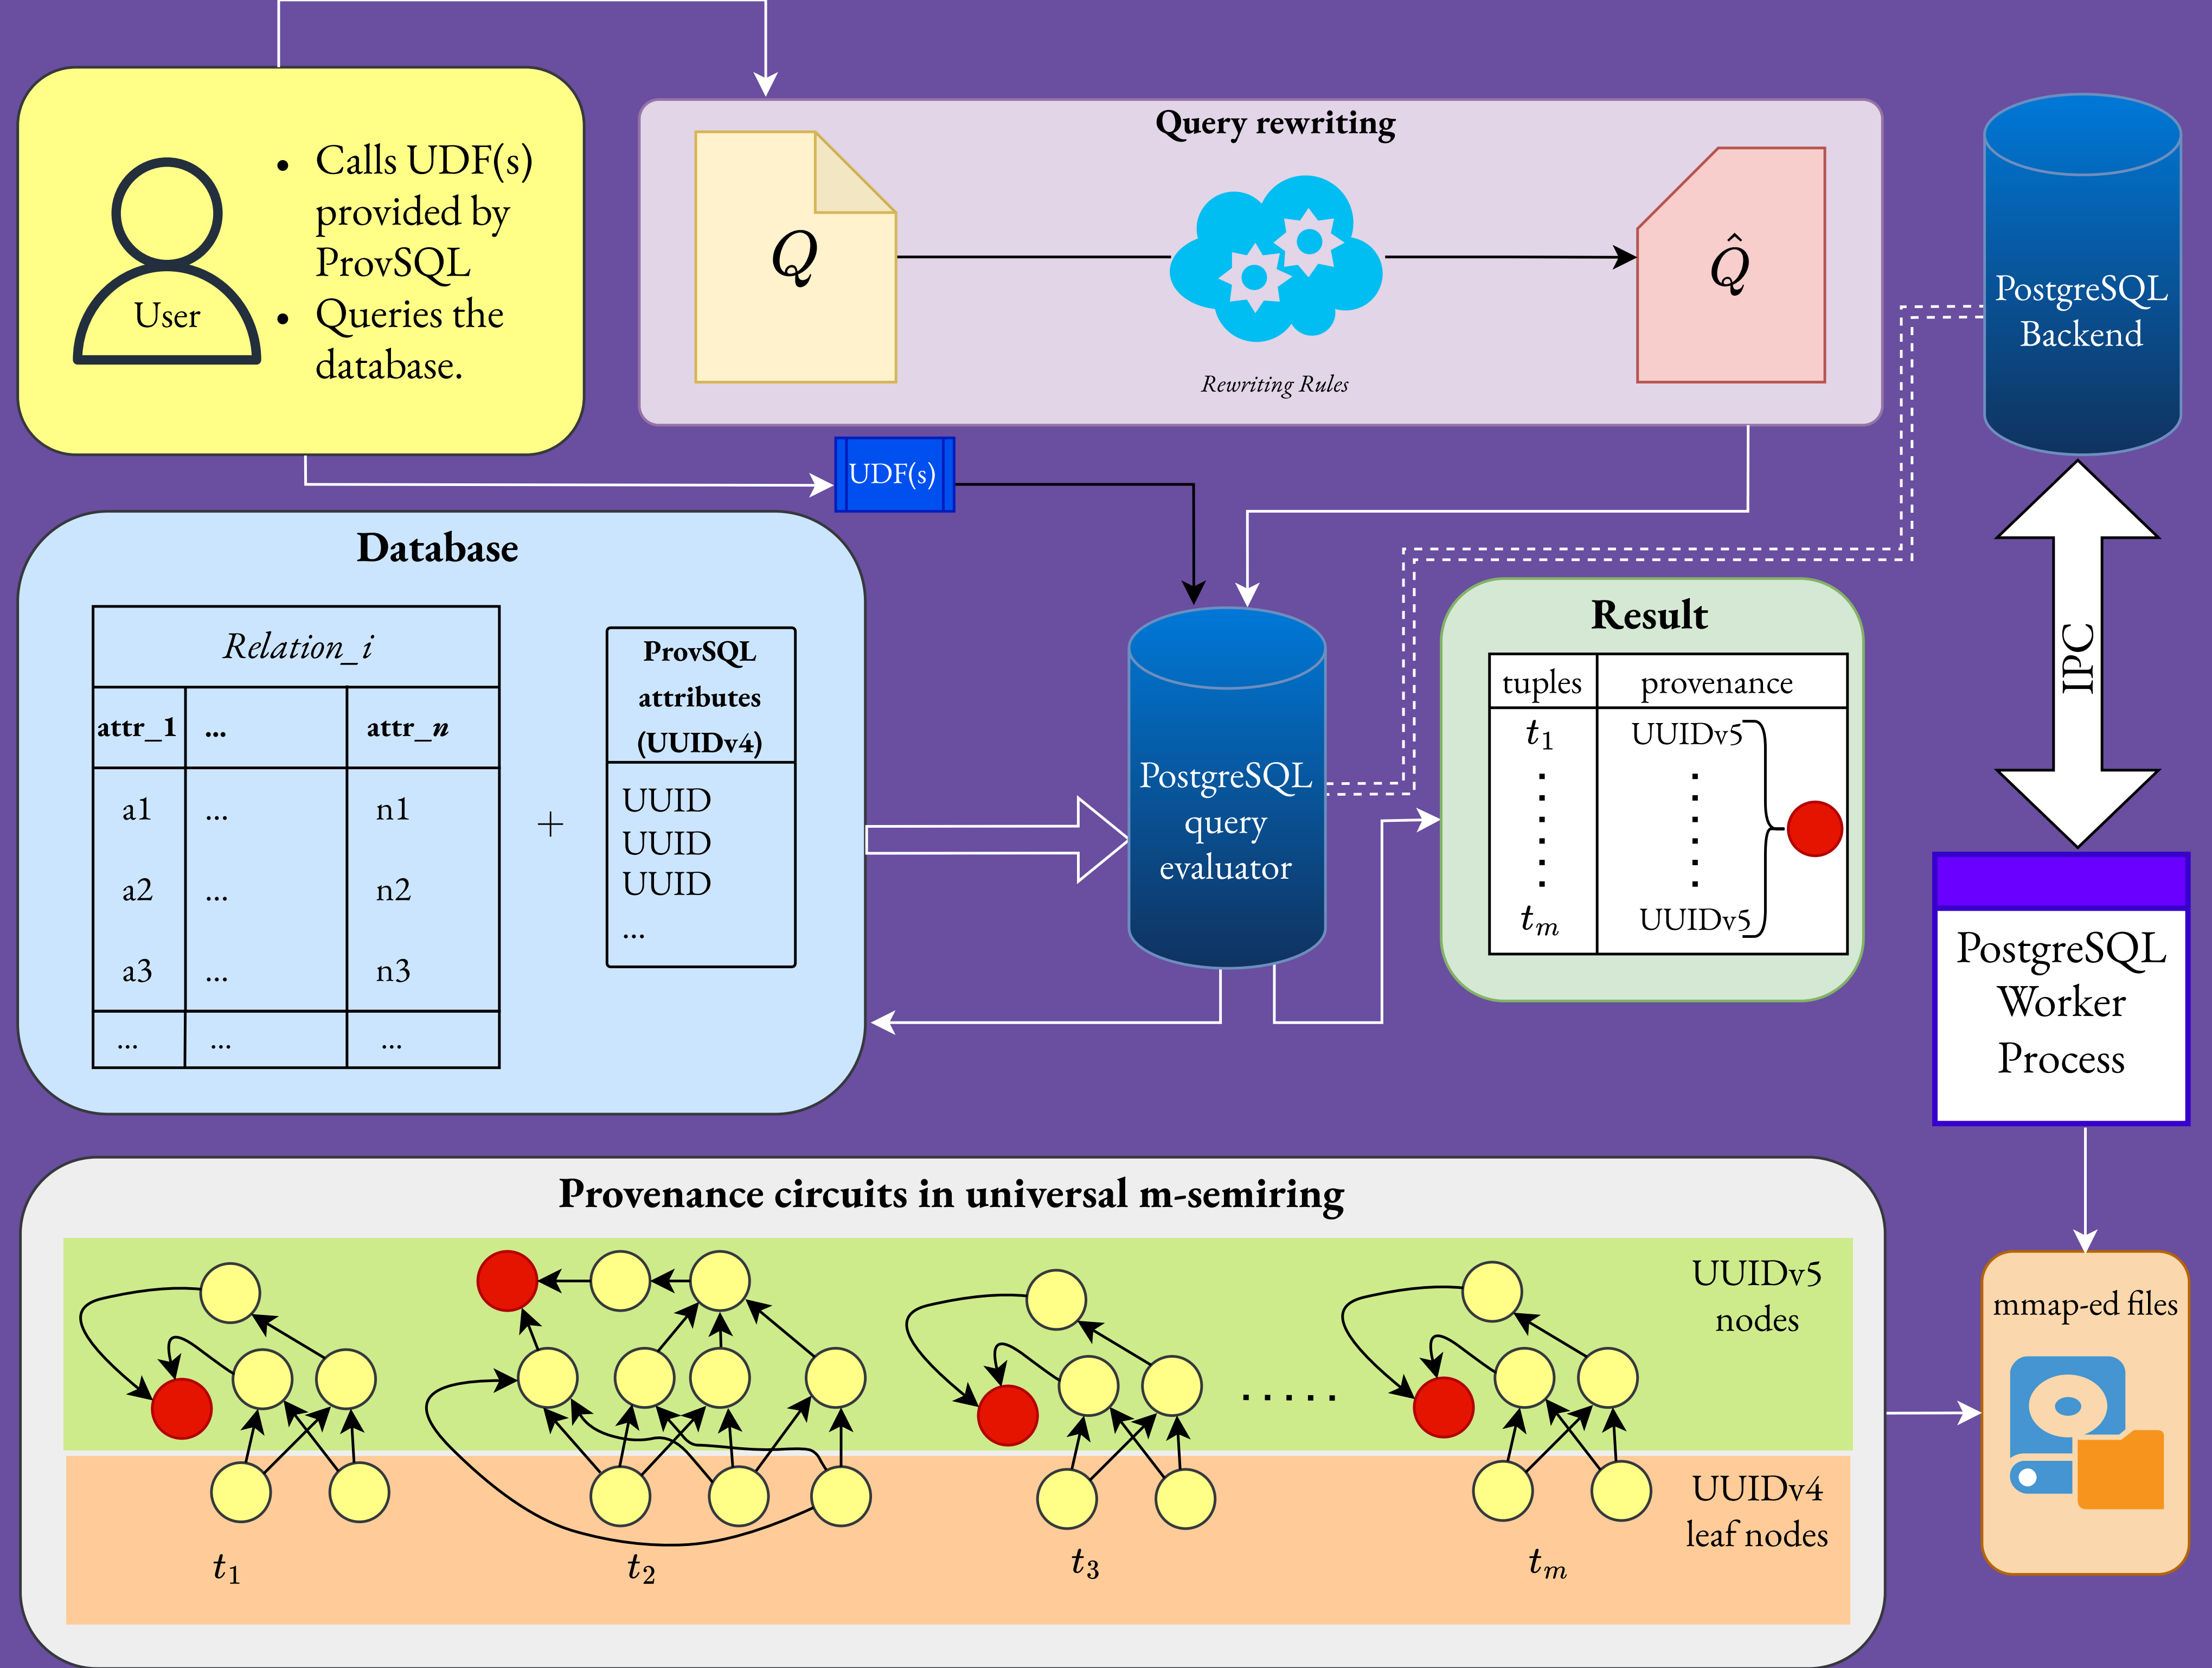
User

• Calls UDF(s) provided by ProvSQL
• Queries the database.

Query rewriting

$Q$

Rewriting Rules

$\hat{Q}$

PostgreSQL Backend

UDF(s)

IPC

Database

| *Relation_i* | | |
|---|---|---|
| attr_1 | ... | attr_$n$ |
| a1 | ... | n1 |
| a2 | ... | n2 |
| a3 | ... | n3 |
| ... | ... | ... |

+

| ProvSQL attributes (UUIDv4) |
|---|
| UUID UUID UUID ... |

PostgreSQL query evaluator

Result

| tuples | provenance |
|---|---|
| $t_1$ ⋮ $t_m$ | UUIDv5 ⋮ UUIDv5 |

PostgreSQL Worker Process

Provenance circuits in universal m-semiring

UUIDv5 nodes

UUIDv4 leaf nodes

.....

$t_1$

$t_2$

$t_3$

$t_m$

mmap-ed files